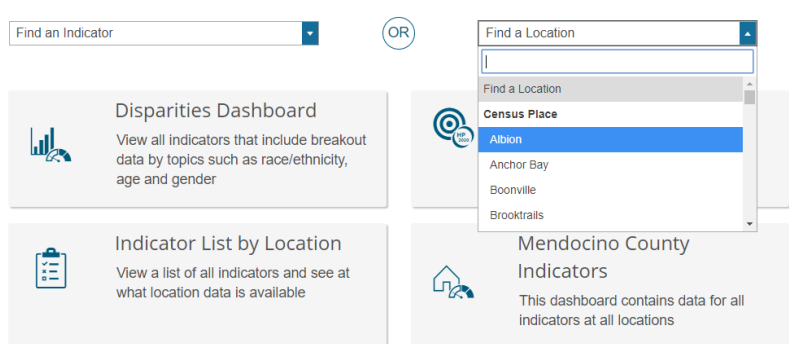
Find an Indicator

OR

Find a Location

Find a Location
Census Place
Albion
Anchor Bay
Boonville
Brooktrails

Disparities Dashboard
View all indicators that include breakout data by topics such as race/ethnicity, age and gender

HP 2020

Indicator List by Location
View a list of all indicators and see at what location data is available

Mendocino County Indicators
This dashboard contains data for all indicators at all locations